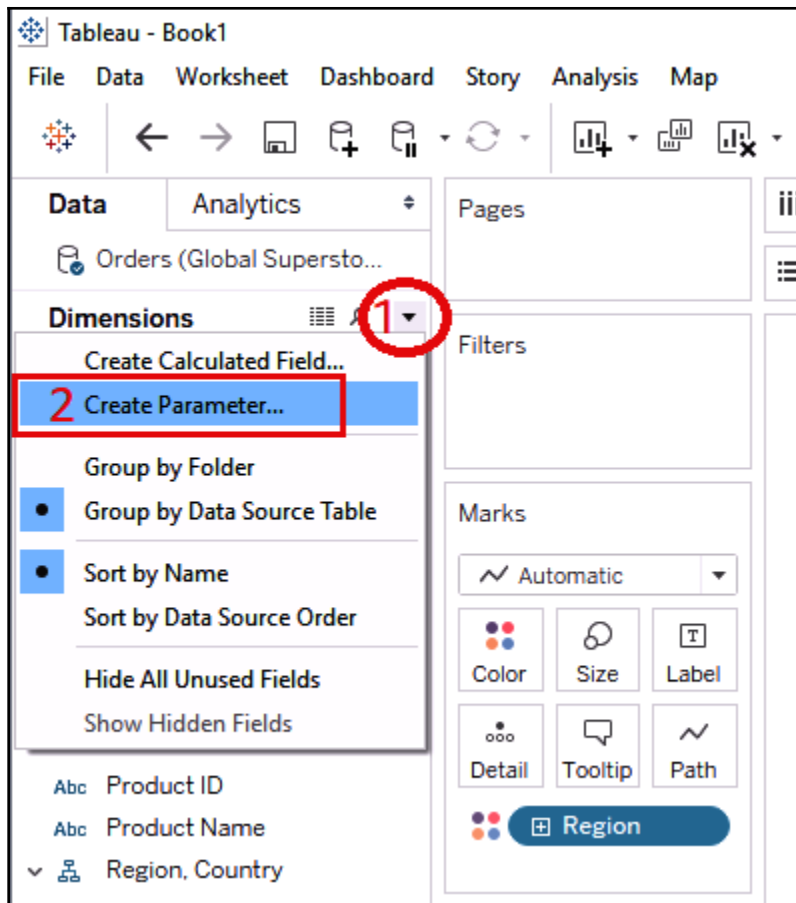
Tableau - Book1

File Data Worksheet Dashboard Story Analysis Map

Data Analytics

Orders (Global Supersto...

Dimensions

1

Create Calculated Field...

2 Create Parameter...

Group by Folder

Group by Data Source Table

Sort by Name

Sort by Data Source Order

Hide All Unused Fields

Show Hidden Fields

Abc Product ID

Abc Product Name

Region, Country

Pages

Filters

Marks

Automatic

Color Size Label

Detail Tooltip Path

Region